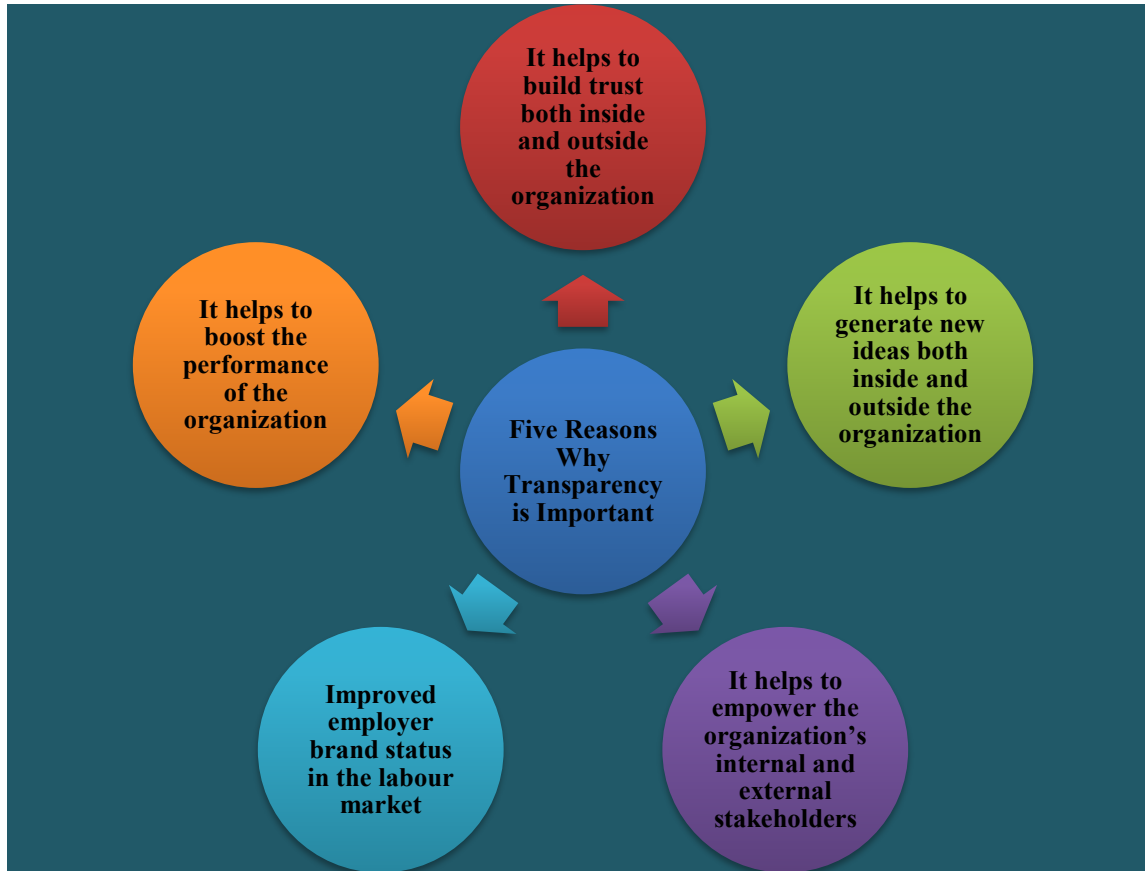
Five Reasons Why Transparency is Important

It helps to build trust both inside and outside the organization

It helps to generate new ideas both inside and outside the organization

It helps to empower the organization's internal and external stakeholders

Improved employer brand status in the labour market

It helps to boost the performance of the organization